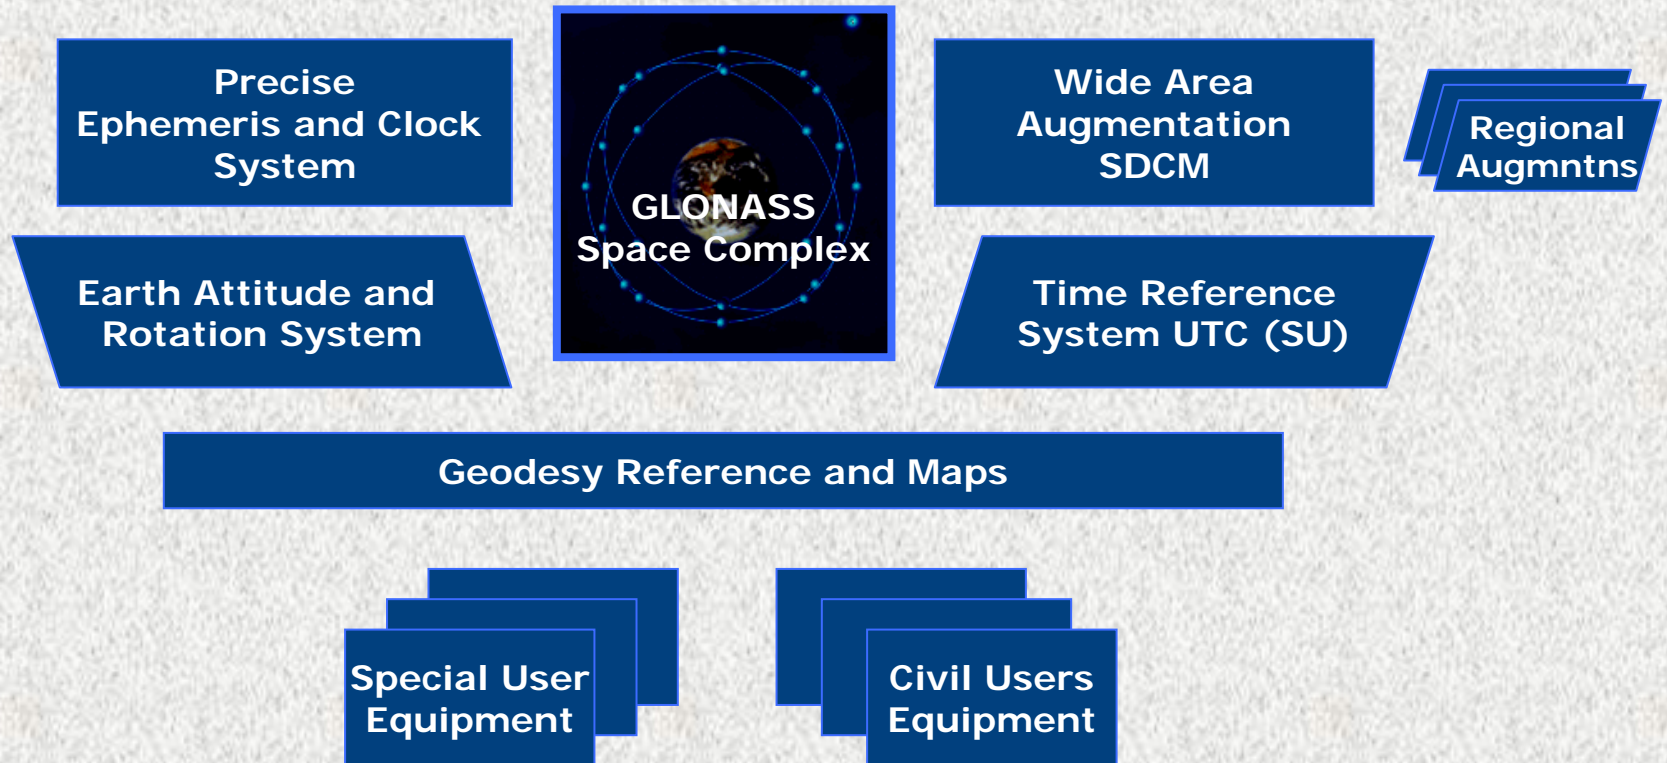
Precise Ephemeris and Clock System

GLONASS Space Complex

Wide Area Augmentation SDCM

Regional Augmntns

Earth Attitude and Rotation System

Time Reference System UTC (SU)

Geodesy Reference and Maps

Special User Equipment

Civil Users Equipment